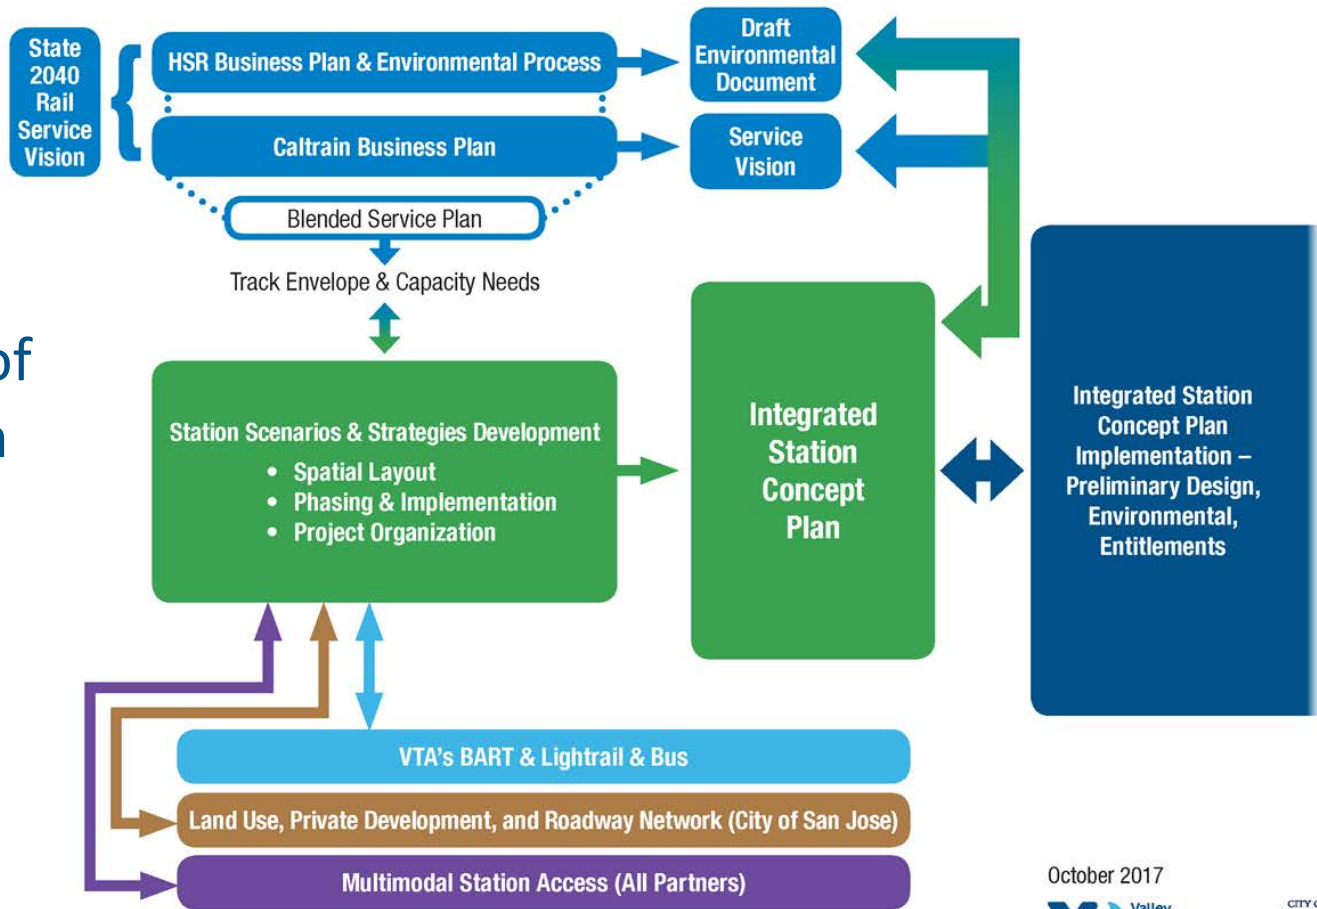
State 2040 Rail Service Vision

HSR Business Plan & Environmental Process

Caltrain Business Plan

Draft Environmental Document

Service Vision

Blended Service Plan

Track Envelope & Capacity Needs

of

n

Station Scenarios & Strategies Development
• Spatial Layout
• Phasing & Implementation
• Project Organization

Integrated Station Concept Plan

Integrated Station Concept Plan Implementation – Preliminary Design, Environmental, Entitlements

VTA's BART & Lightrail & Bus

Land Use, Private Development, and Roadway Network (City of San Jose)

Multimodal Station Access (All Partners)

October 2017

Valley

CITY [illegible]